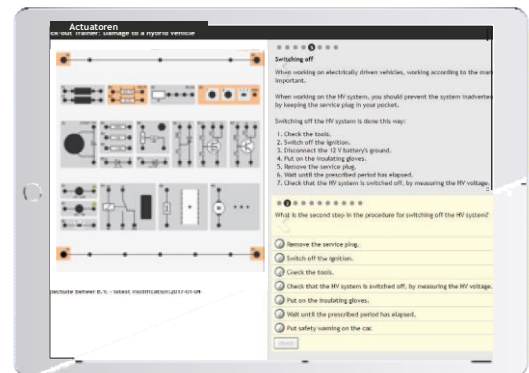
Actuatoren
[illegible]ck-out Trainer: Damage to a hybrid vehicle

Switching off

When working on electrically driven vehicles, working according to the man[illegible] important.

When working on the HV system, you should prevent the system inadverte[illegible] by keeping the service plug in your pocket.

Switching off the HV system is done this way:

1. Check the tools.
2. Switch off the ignition.
3. Disconnect the 12 V battery's ground.
4. Put on the insulating gloves.
5. Remove the service plug.
6. Wait until the prescribed period has elapsed.
7. Check that the HV system is switched off, by measuring the HV voltage.

What is the second step in the procedure for switching off the HV system?

Remove the service plug.
Switch off the ignition.
Check the tools.
Check that the HV system is switched off, by measuring the HV voltage.
Put on the insulating gloves.
Wait until the prescribed period has elapsed.
Put safety warning on the car.
Check

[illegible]ectude Beheer B.V. - latest modification:2017-01-04